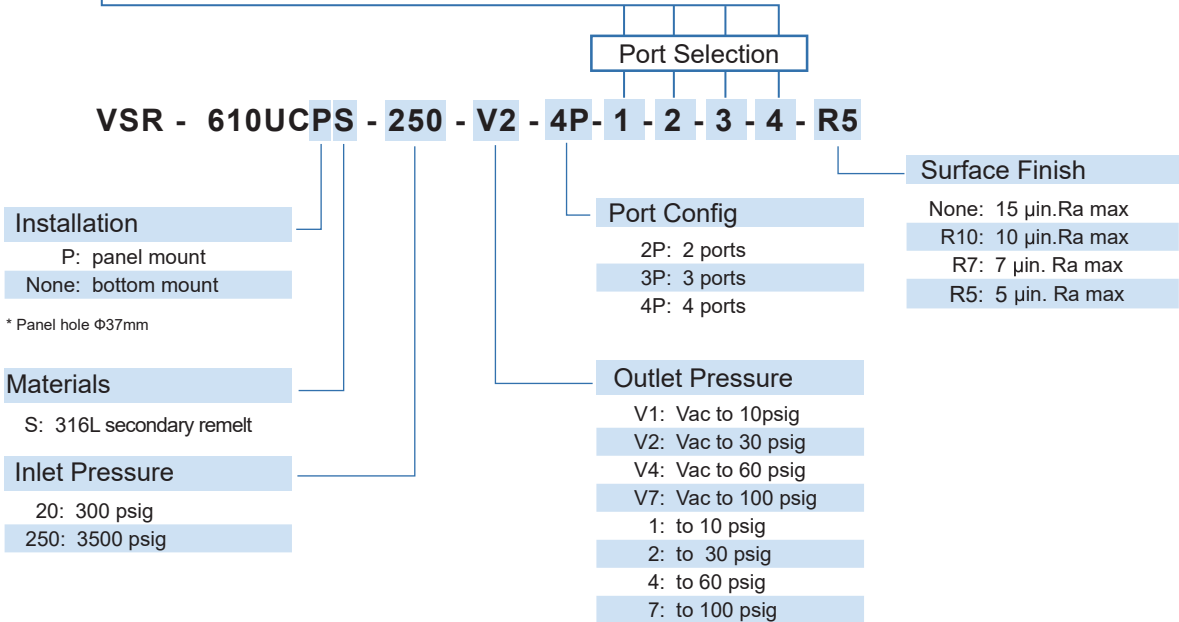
Port Selection

VSR - 610UCPS - 250 - V2 - 4P - 1 - 2 - 3 - 4 - R5

Installation
P: panel mount
None: bottom mount

* Panel hole Φ37mm

Materials
S: 316L secondary remelt

Inlet Pressure
20: 300 psig
250: 3500 psig

Port Config
2P: 2 ports
3P: 3 ports
4P: 4 ports

Outlet Pressure
V1: Vac to 10psig
V2: Vac to 30 psig
V4: Vac to 60 psig
V7: Vac to 100 psig
1: to 10 psig
2: to 30 psig
4: to 60 psig
7: to 100 psig

Surface Finish
None: 15 μin.Ra max
R10: 10 μin.Ra max
R7: 7 μin. Ra max
R5: 5 μin. Ra max